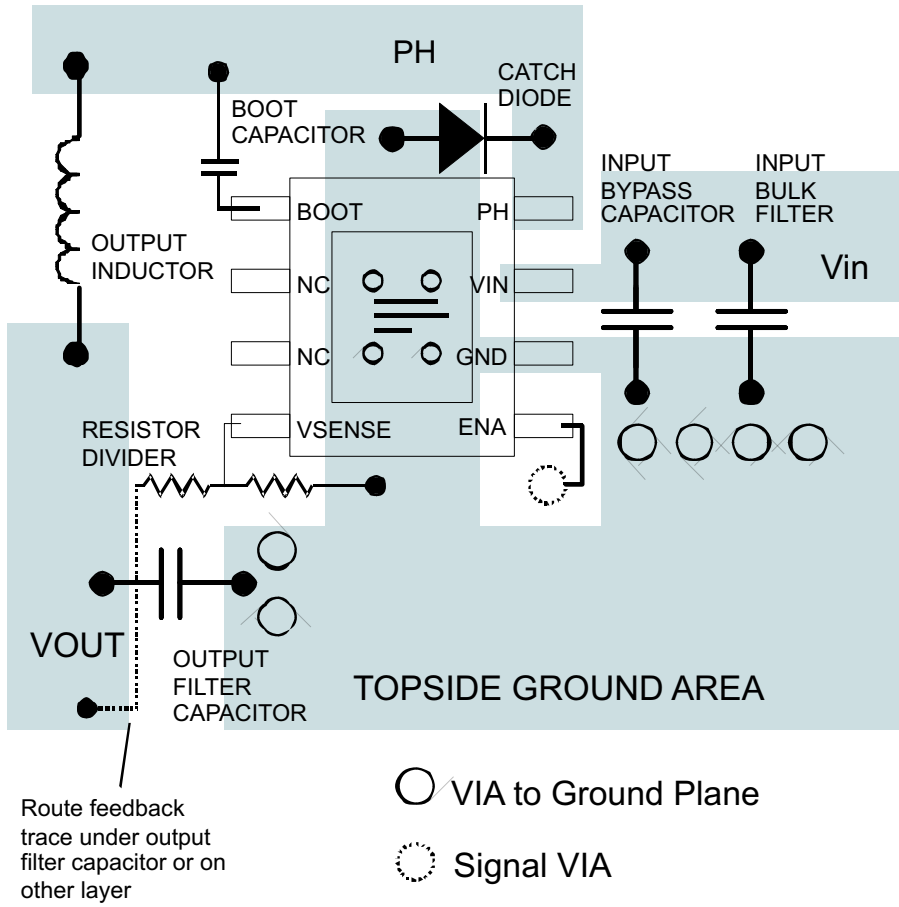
PH

CATCH DIODE

BOOT CAPACITOR

INPUT BYPASS CAPACITOR

INPUT BULK FILTER

BOOT

PH

OUTPUT INDUCTOR

NC

VIN

Vin

NC

GND

RESISTOR DIVIDER

VSENSE

ENA

VOUT

OUTPUT FILTER CAPACITOR

TOPSIDE GROUND AREA

Route feedback trace under output filter capacitor or on other layer

VIA to Ground Plane

Signal VIA